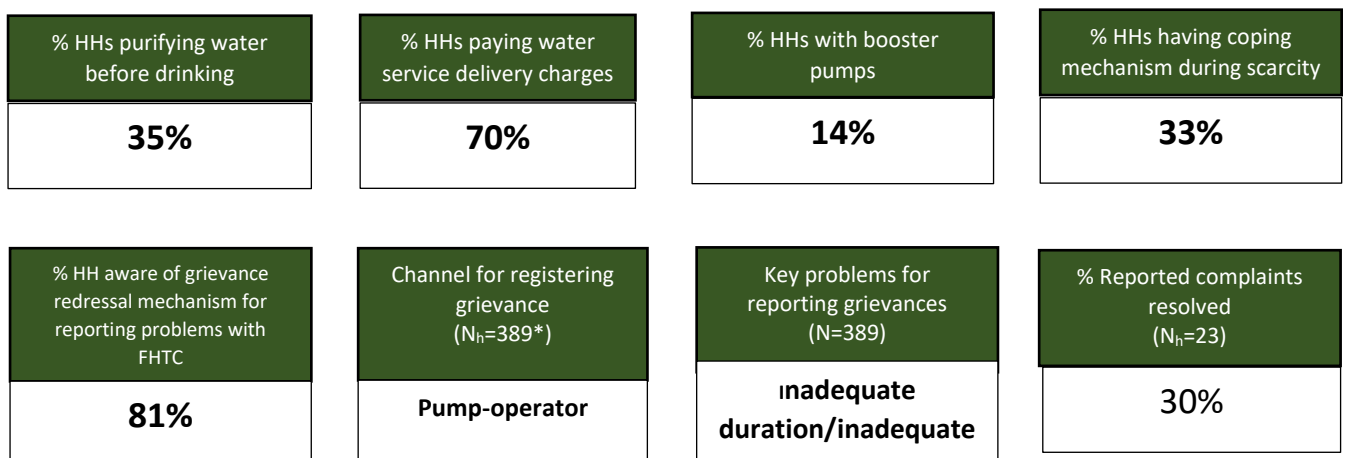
% HHs purifying water before drinking

35%

% HHs paying water service delivery charges

70%

% HHs with booster pumps

14%

% HHs having coping mechanism during scarcity

33%

% HH aware of grievance redressal mechanism for reporting problems with FHTC

81%

Channel for registering grievance ($N_h$=389*)

Pump-operator

Key problems for reporting grievances (N=389)

ınadequate duration/inadequate

% Reported complaints resolved ($N_h$=23)

30%